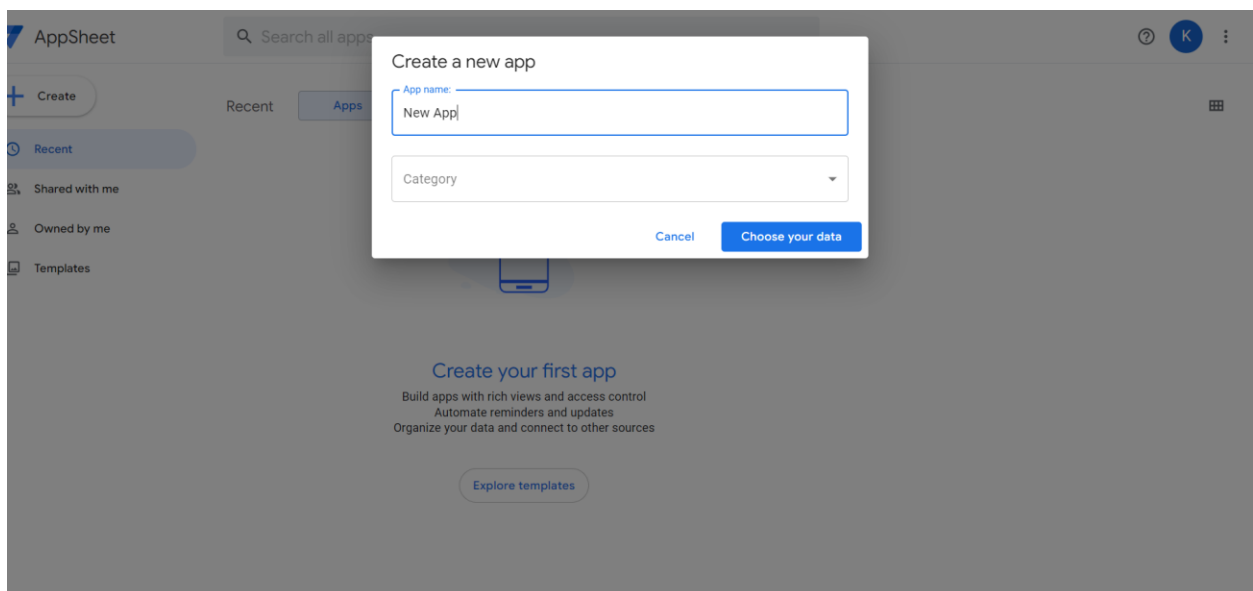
AppSheet

Search all apps

K

Create

Recent

Apps

Recent

Shared with me

Owned by me

Templates

Create a new app

App name:

New App

Category

Cancel

Choose your data

Create your first app

Build apps with rich views and access control
Automate reminders and updates
Organize your data and connect to other sources

Explore templates